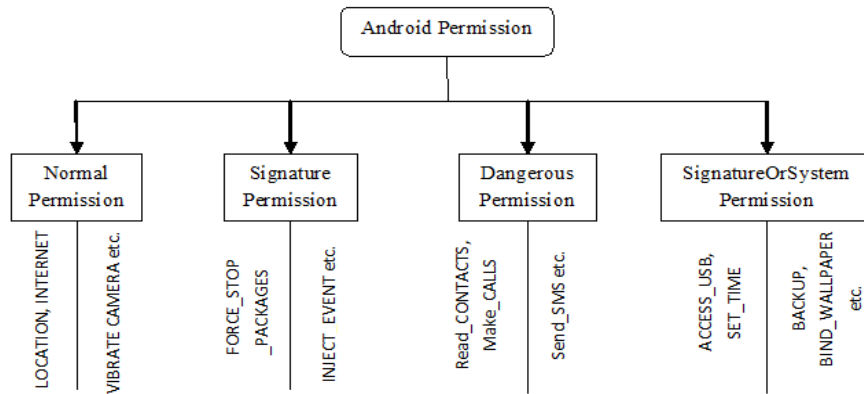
Android Permission

Normal Permission

LOCATION, INTERNET

VIBRATE CAMERA etc.

Signature Permission

FORCE_STOP _PACKAGES

INJECT_EVENT etc.

Dangerous Permission

Read_CONTACTS, Make_CALLS

Send_SMS etc.

SignatureOrSystem Permission

ACCESS_USB, SET_TIME

BACKUP, BIND_WALLPAPER etc.